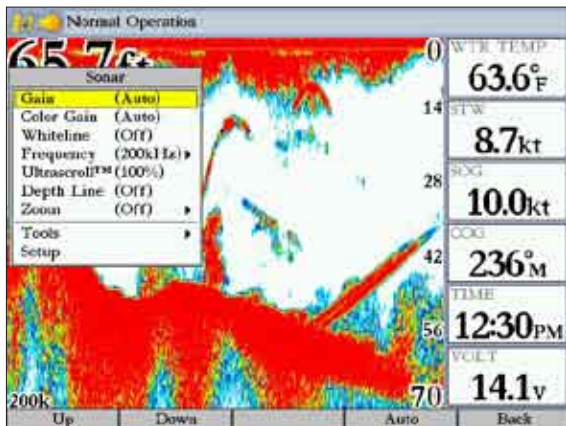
Normal Operation

65.7ft

Sonar

Gain (Auto)
Color Gain (Auto)
Whiteline (Off)
Frequency (200kHz)
Ultrascroll™ (100%)
Depth Line (Off)
Zoom (Off)
Tools
Setup

0
14
28
42
56
70

200k

WTR TEMP
63.6°F
STW
8.7kt
SOG
10.0kt
COG
236°M
TIME
12:30PM
VOLT
14.1v

Up | Down | | Auto | Back